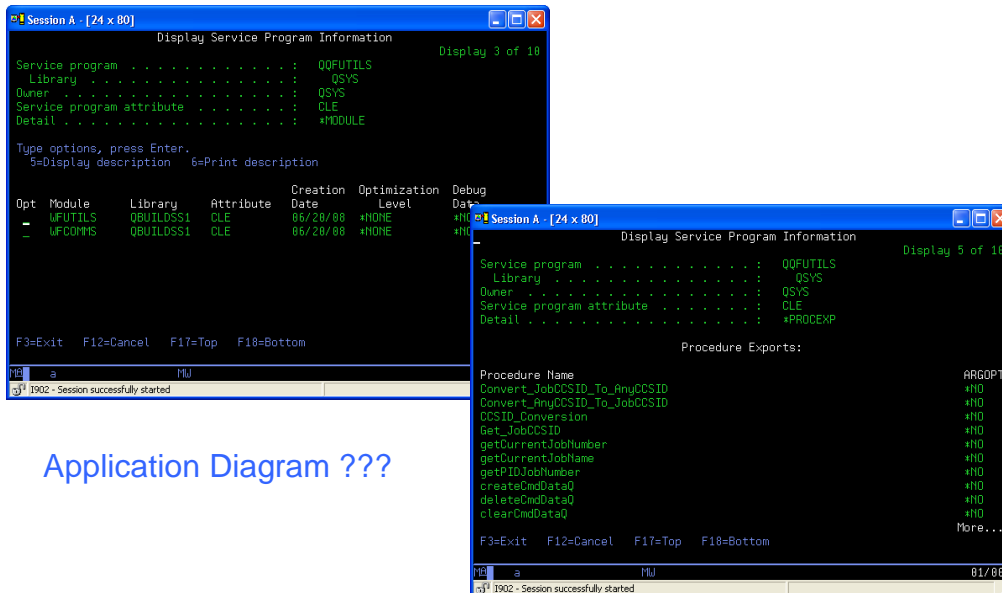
Session A - [24 x 80]

Display Service Program Information

Display 3 of 10

Service program . . . . . . . . . . . . : QQFUTILS
Library . . . . . . . . . . . . . . : QSYS
Owner . . . . . . . . . . . . . . . . . : QSYS
Service program attribute . . . . . . . : CLE
Detail . . . . . . . . . . . . . . . . . : *MODULE

Type options, press Enter.
5=Display description 6=Print description

| Opt | Module | Library | Attribute | Creation Date | Optimization Level | Debug Data |
|---|---|---|---|---|---|---|
| _ | WFUTILS | QBUILDSS1 | CLE | 06/20/08 | *NONE | *NO |
| _ | WFCOMMS | QBUILDSS1 | CLE | 06/20/08 | *NONE | *NO |

F3=Exit F12=Cancel F17=Top F18=Bottom

MA a MW

I902 - Session successfully started

Application Diagram ???

Session A - [24 x 80]

Display Service Program Information

Display 5 of 10

Service program . . . . . . . . . . . . : QQFUTILS
Library . . . . . . . . . . . . . . : QSYS
Owner . . . . . . . . . . . . . . . . . : QSYS
Service program attribute . . . . . . . : CLE
Detail . . . . . . . . . . . . . . . . . : *PROCEXP

Procedure Exports:

| Procedure Name | ARGOPT |
|---|---|
| Convert_JobCCSID_To_AnyCCSID | *NO |
| Convert_AnyCCSID_To_JobCCSID | *NO |
| CCSID_Conversion | *NO |
| Get_JobCCSID | *NO |
| getCurrentJobNumber | *NO |
| getCurrentJobName | *NO |
| getPIDJobNumber | *NO |
| createCmdDataQ | *NO |
| deleteCmdDataQ | *NO |
| clearCmdDataQ | *NO |

More...

F3=Exit F12=Cancel F17=Top F18=Bottom

MA a MW 01/00

I902 - Session successfully started